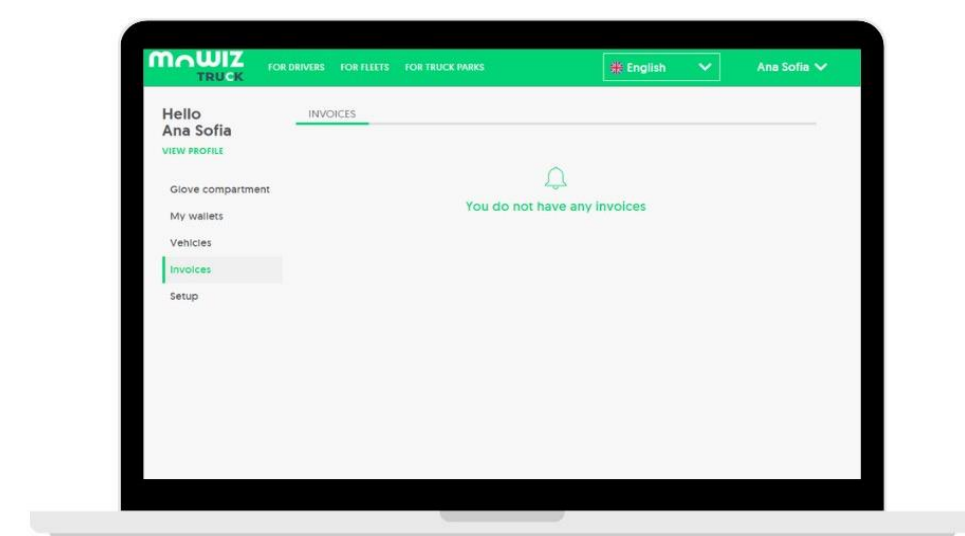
mowiz TRUCK

FOR DRIVERS FOR FLEETS FOR TRUCK PARKS

English

Ana Sofia

Hello
Ana Sofia

VIEW PROFILE

Glove compartment

My wallets

Vehicles

Invoices

Setup

INVOICES

You do not have any invoices